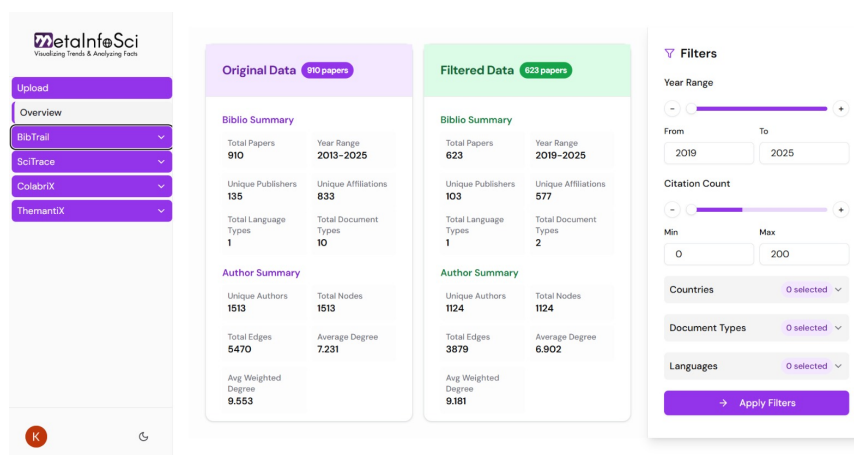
MetaInfoSci
Visualizing Trends & Analyzing Facts

Upload
Overview
BibTrail
SciTrace
ColabriX
ThemantiX

K

Original Data 910 papers

Biblio Summary

| Total Papers 910 | Year Range 2013-2025 |
|---|---|
| Unique Publishers 135 | Unique Affiliations 833 |
| Total Language Types 1 | Total Document Types 10 |

Author Summary

| Unique Authors 1513 | Total Nodes 1513 |
|---|---|
| Total Edges 5470 | Average Degree 7.231 |
| Avg Weighted Degree 9.553 | |

Filtered Data 623 papers

Biblio Summary

| Total Papers 623 | Year Range 2019-2025 |
|---|---|
| Unique Publishers 103 | Unique Affiliations 577 |
| Total Language Types 1 | Total Document Types 2 |

Author Summary

| Unique Authors 1124 | Total Nodes 1124 |
|---|---|
| Total Edges 3879 | Average Degree 6.902 |
| Avg Weighted Degree 9.181 | |

Filters

Year Range
From 2019
To 2025

Citation Count
Min 0
Max 200

Countries 0 selected
Document Types 0 selected
Languages 0 selected

Apply Filters